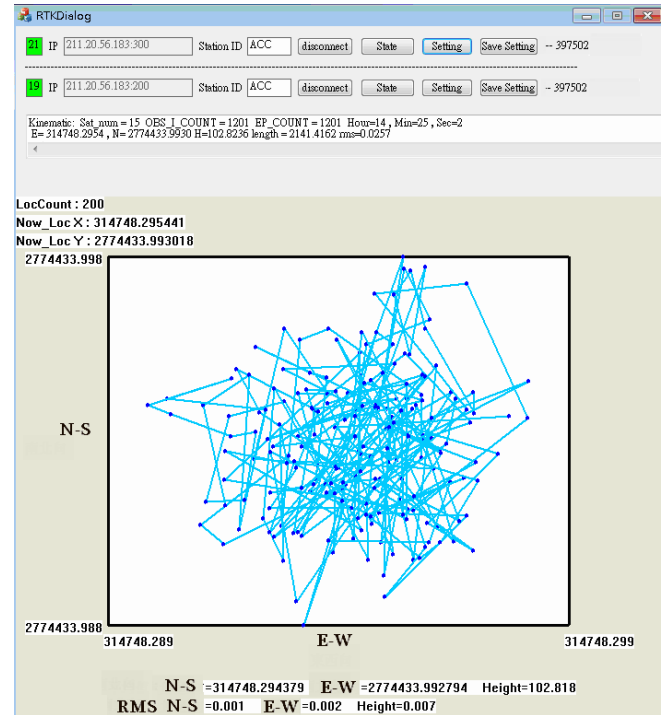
RTKDialog

21 IP 211.20.56.183:300 Station ID ACC disconnect State Setting Save Setting -- 397502

19 IP 211.20.56.183:200 Station ID ACC disconnect State Setting Save Setting -- 397502

Kinematic: Sat_num = 15 OBS_I_COUNT = 1201 EP_COUNT = 1201 Hour=14 , Min=25 , Sec=2
E= 314748.2954 , N= 2774433.9930 H=102.8236 length = 2141.4162 rms=0.0257

LocCount : 200
Now_Loc X : 314748.295441
Now_Loc Y : 2774433.993018

2774433.998

N-S

2774433.988

314748.289

E-W

314748.299

N-S =314748.294379 E-W =2774433.992794 Height=102.818

RMS N-S =0.001 E-W =0.002 Height=0.007